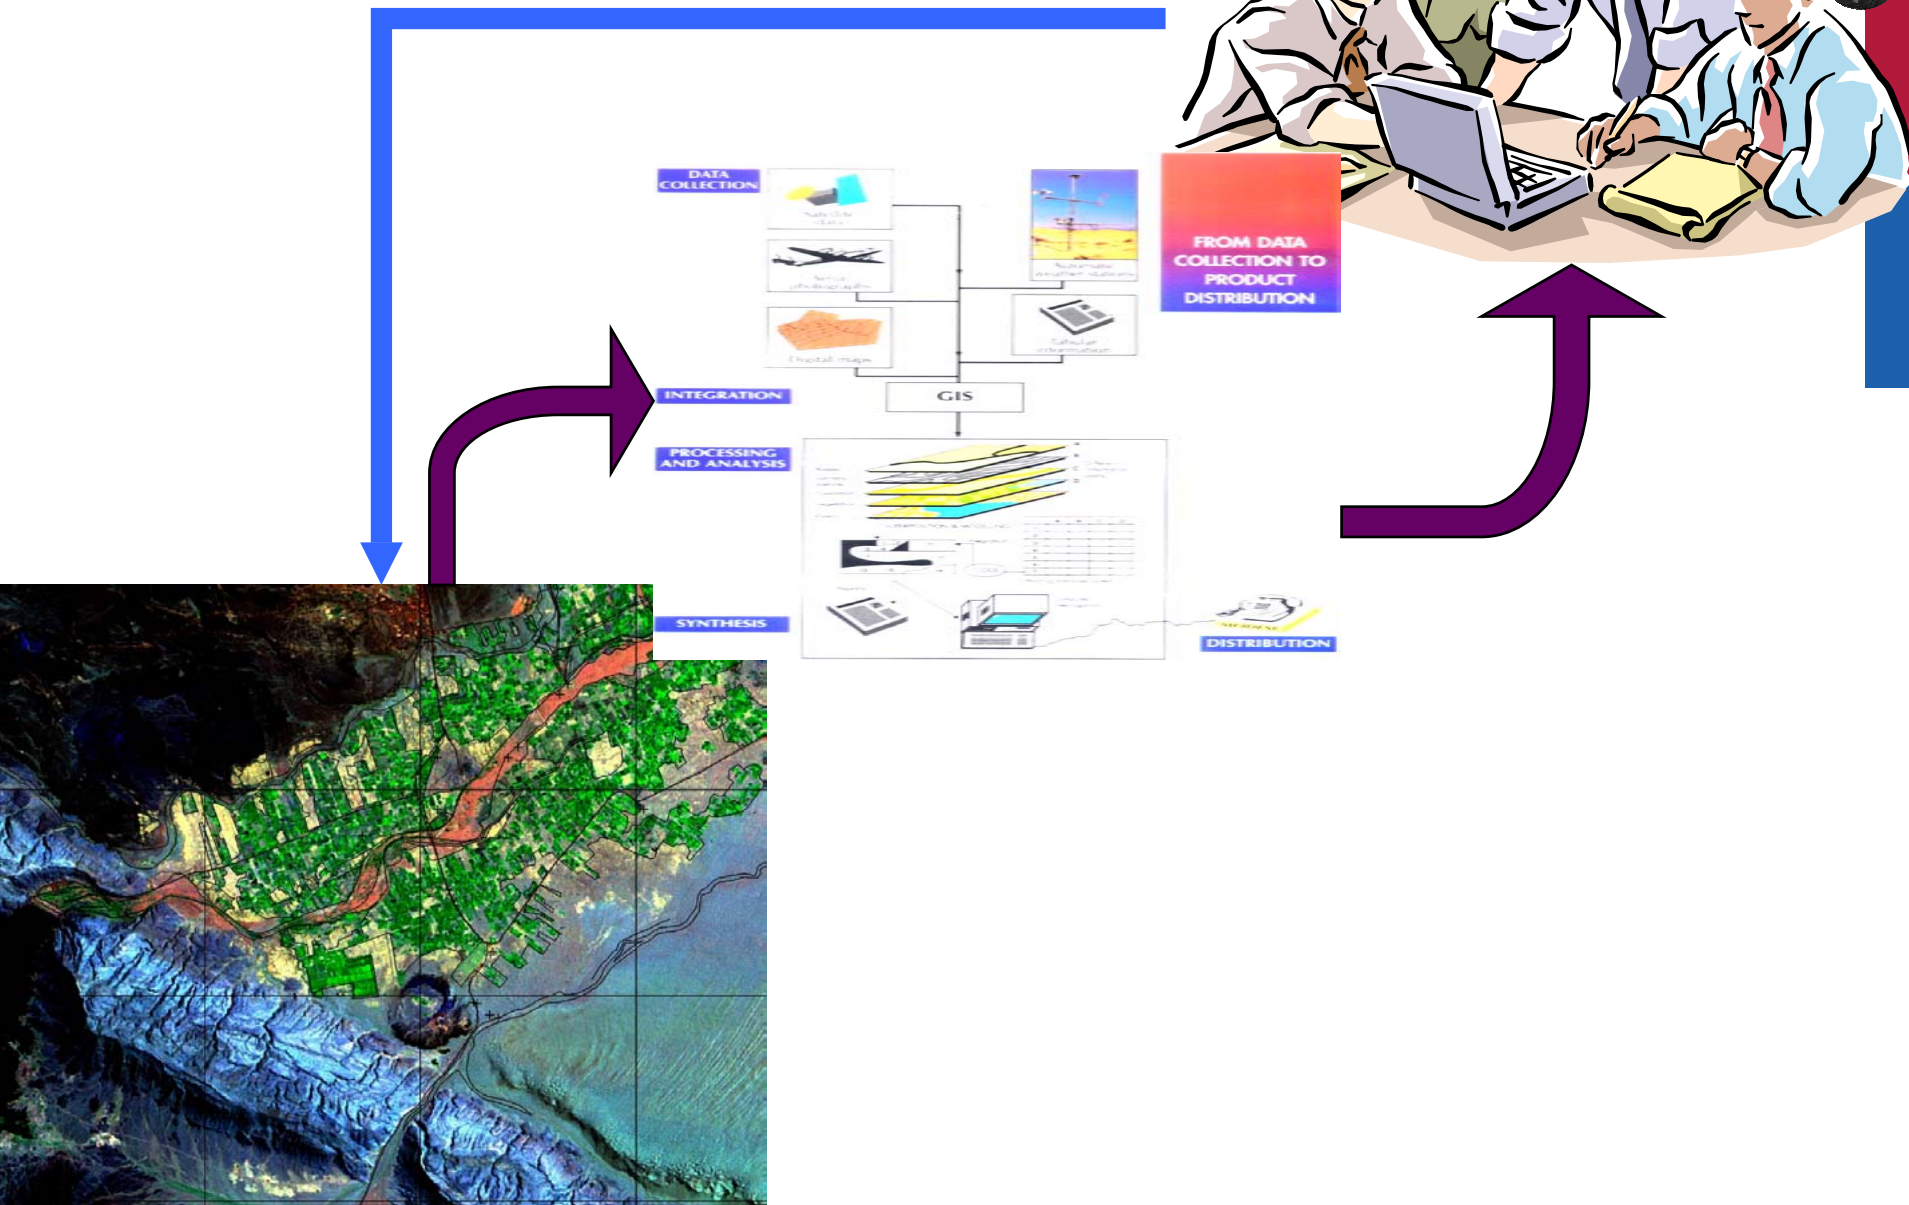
DATA COLLECTION

Satellite data

Aerial photographs

Digital maps

Automatic weather stations

Tabular information

FROM DATA COLLECTION TO PRODUCT DISTRIBUTION

INTEGRATION

GIS

PROCESSING AND ANALYSIS

SYNTHESIS

DISTRIBUTION